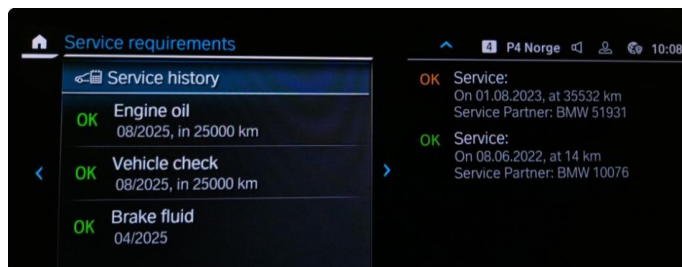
Service requirements

Service history

OK Engine oil
08/2025, in 25000 km

OK Vehicle check
08/2025, in 25000 km

OK Brake fluid
04/2025

4 P4 Norge 10:08

OK Service:
On 01.08.2023, at 35532 km
Service Partner: BMW 51931

OK Service:
On 08.06.2022, at 14 km
Service Partner: BMW 10076